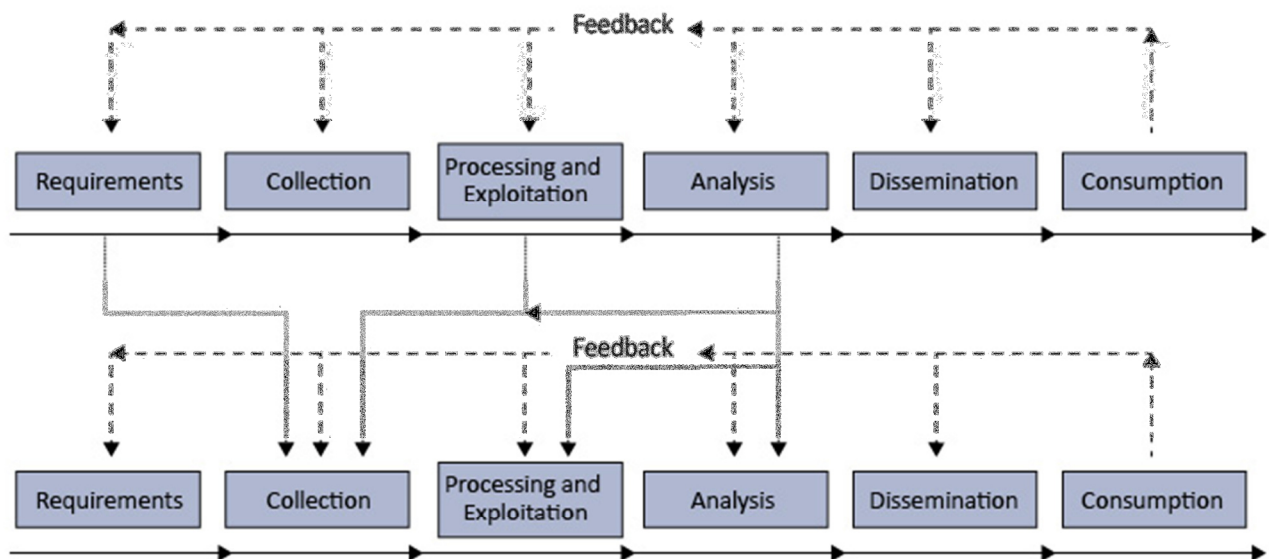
Feedback

Requirements

Collection

Processing and Exploitation

Analysis

Dissemination

Consumption

Feedback

Requirements

Collection

Processing and Exploitation

Analysis

Dissemination

Consumption